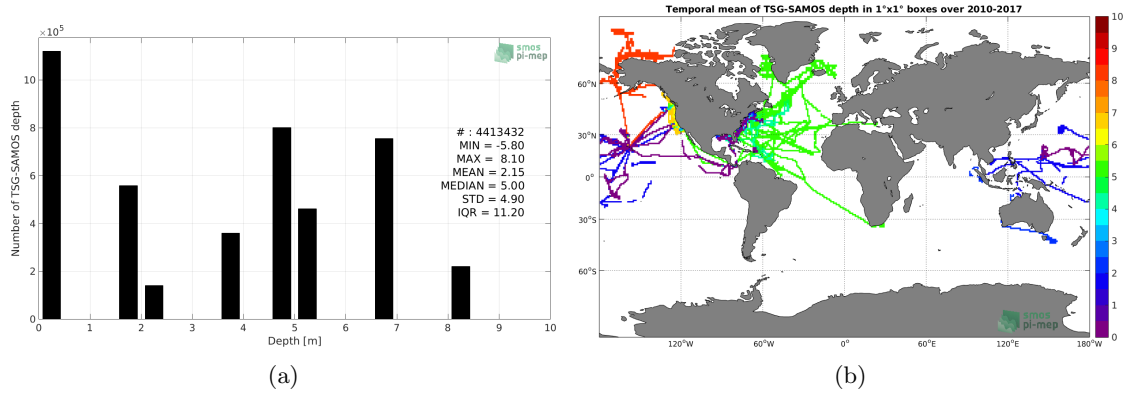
$\times10^5$

smos pi-mep

Number of TSG-SAMOS depth

10
8
6
4
2
0

# : 4413432
MIN = -5.80
MAX = 8.10
MEAN = 2.15
MEDIAN = 5.00
STD = 4.90
IQR = 11.20

0 1 2 3 4 5 6 7 8 9 10

Depth [m]

(a)

Temporal mean of TSG-SAMOS depth in 1°x1° boxes over 2010-2017

60°N
30°N
0°
30°S
60°S

120°W 60°W 0° 60°E 120°E 180°W

10
9
8
7
6
5
4
3
2
1
0

smos pi-mep

(b)